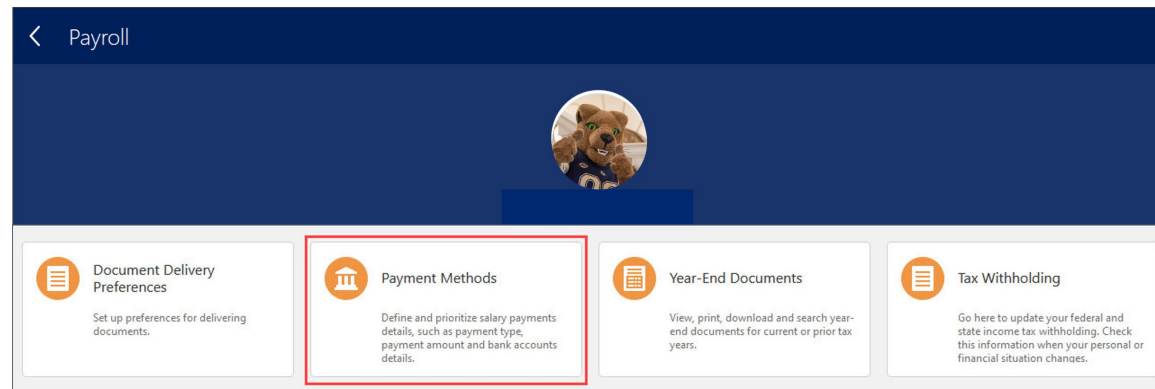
Payroll

Document Delivery Preferences

Set up preferences for delivering documents.

Payment Methods

Define and prioritize salary payments details, such as payment type, payment amount and bank accounts details.

Year-End Documents

View, print, download and search year-end documents for current or prior tax years.

Tax Withholding

Go here to update your federal and state income tax withholding. Check this information when your personal or financial situation changes.